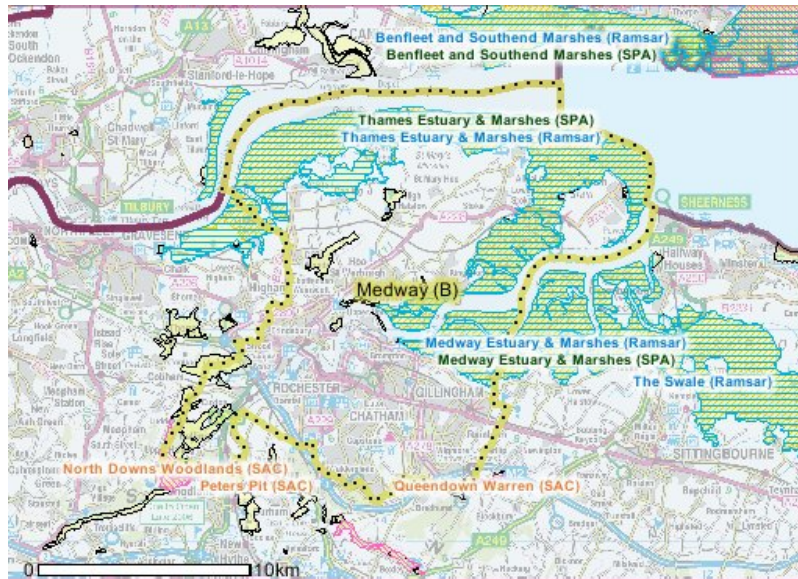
Benfleet and Southend Marshes (Ramsar)
Benfleet and Southend Marshes (SPA)

Thames Estuary & Marshes (SPA)
Thames Estuary & Marshes (Ramsar)

South Ockendon
Stanford-le-Hope
Chadwell St Mary
TILBURY
GRAVESEND
SHEERNESS
A13
A2
A228
A249

Medway (B)

Medway Estuary & Marshes (Ramsar)
Medway Estuary & Marshes (SPA)

The Swale (Ramsar)

ROCHESTER
GILLINGHAM
CHATHAM
SITTINGBOURNE

North Downs Woodlands (SAC)
Peters Pit (SAC)
Queendown Warren (SAC)

0 10km